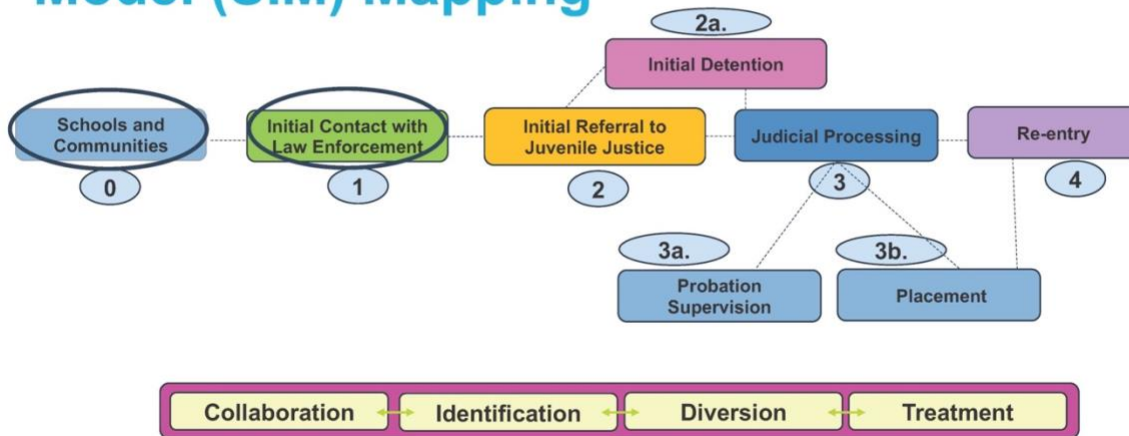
Model (SIM) Mapping

2a.

Initial Detention

Schools and Communities

0

Initial Contact with Law Enforcement

1

Initial Referral to Juvenile Justice

2

Judicial Processing

3

Re-entry

4

3a.

Probation Supervision

3b.

Placement

Collaboration

Identification

Diversion

Treatment